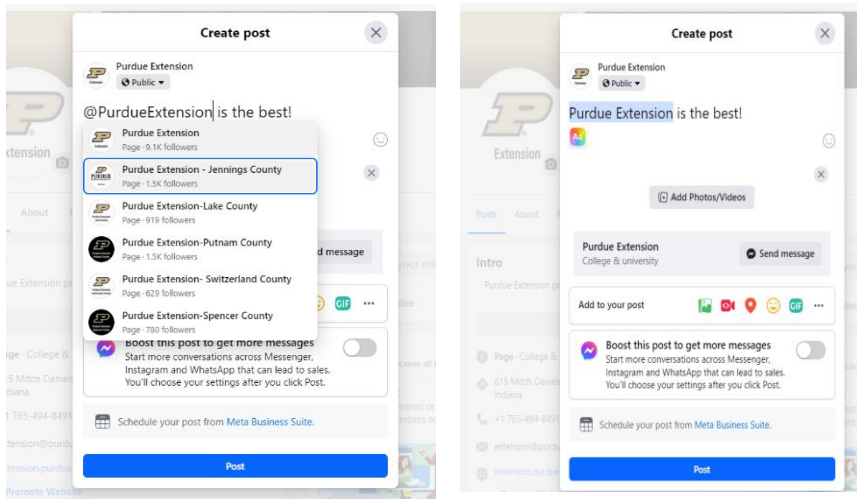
Create post

Purdue Extension
Public

@PurdueExtension is the best!

Purdue Extension
Page · 9.1K followers

Purdue Extension - Jennings County
Page · 1.5K followers

Purdue Extension-Lake County
Page · 919 followers

Purdue Extension-Putnam County
Page · 1.5K followers

Purdue Extension- Switzerland County
Page · 629 followers

Purdue Extension-Spencer County
Page · 780 followers

Boost this post to get more messages
Start more conversations across Messenger, Instagram and WhatsApp that can lead to sales. You'll choose your settings after you click Post.

Schedule your post from Meta Business Suite.

Post

xtension
About
d message
ue Extension p
age · College &
615 Mitch Danie
ndiana
+1 765-494-8491
xtension@purdu
xtension.purdue
Promote Website

Create post

Purdue Extension
Public

Purdue Extension is the best!

Add Photos/Videos

Purdue Extension
College & university

Send message

Add to your post

Boost this post to get more messages
Start more conversations across Messenger, Instagram and WhatsApp that can lead to sales. You'll choose your settings after you click Post.

Schedule your post from Meta Business Suite.

Post

Extension
Posts
About
Intro
Purdue Extension pr
Page · College &
615 Mitch Danie
+1 765-494-8491
extension@purdu
extension.purdue